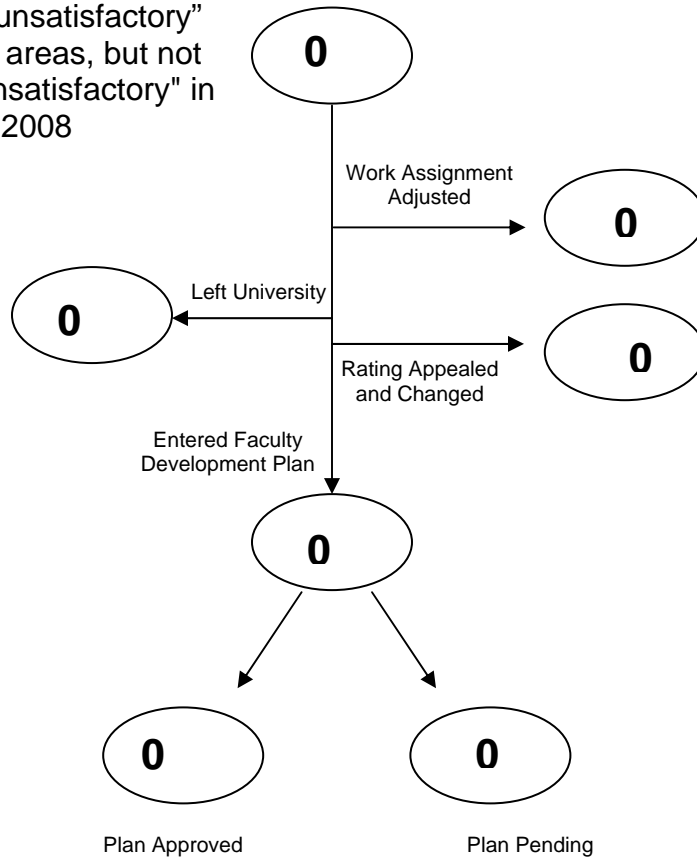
unsatisfactory" areas, but not nsatisfactory" in 2008

0

Work Assignment Adjusted

0

Left University

0

0

Rating Appealed and Changed

Entered Faculty Development Plan

0

0

0

Plan Approved

Plan Pending